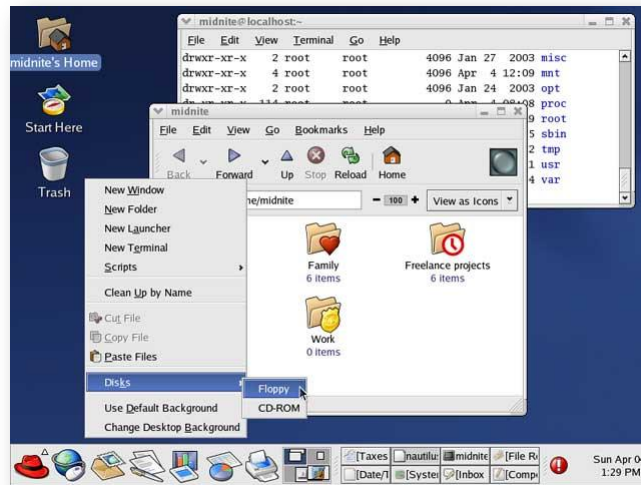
midnite's Home

Start Here

Trash

midnite@localhost:~

File Edit View Terminal Go Help

drwxr-xr-x 2 root root 4096 Jan 27 2003 misc
drwxr-xr-x 4 root root 4096 Apr 4 12:09 mnt
drwxr-xr-x 2 root root 4096 Jan 24 2003 opt
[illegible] proc
9 root
5 sbin
2 tmp
1 usr
4 var

midnite

File Edit View Go Bookmarks Help

Back Forward Up Stop Reload Home

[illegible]e/midnite

100

View as Icons

Family
6 items

Freelance projects
6 items

Work
0 items

New Window
New Folder
New Launcher
New Terminal
Scripts
Clean Up by Name
Cut File
Copy File
Paste Files
Disks
Use Default Background
Change Desktop Background

Floppy
CD-ROM

[Taxes
nautilu
midnite
[File R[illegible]
[Date/T
[Syster
[Inbox
[Comp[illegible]

Sun Apr 0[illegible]
1:29 PM